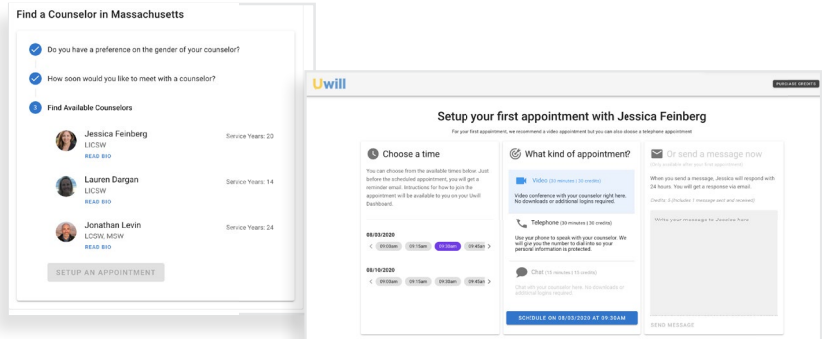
Find a Counselor in Massachusetts

Do you have a preference on the gender of your counselor?

How soon would you like to meet with a counselor?

3 Find Available Counselors

Jessica Feinberg
LICSW
READ BIO
Service Years: 20

Lauren Dargan
LICSW
READ BIO
Service Years: 14

Jonathan Levin
LCSW, MSW
READ BIO
Service Years: 24

SETUP AN APPOINTMENT

Uwill

PURCHASE CREDITS

Setup your first appointment with Jessica Feinberg

For your first appointment, we recommend a video appointment but you can also choose a telephone appointment

Choose a time

You can choose from the available times below. Just before the scheduled appointment, you will get a reminder email. Instructions for how to join the appointment will be available to you on your Uwill Dashboard.

08/05/2020
09:00am 09:15am 09:30am 09:45am

08/10/2020
09:00am 09:15am 09:30am 09:45am

What kind of appointment?

Video (30 minutes | 30 credits)
Video conference with your counselor right here. No downloads or additional logins required.

Telephone (30 minutes | 30 credits)
Use your phone to speak with your counselor. We will give you the number to dial into so your personal information is protected.

Chat (15 minutes | 15 credits)
Chat with your counselor here. No downloads or additional logins required.

SCHEDULE ON 08/05/2020 AT 09:30AM

Or send a message now
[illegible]

When you send a message, Jessica will respond with 24 hours. You will get a response via email.

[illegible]

Write your message to Jessica here

SEND MESSAGE